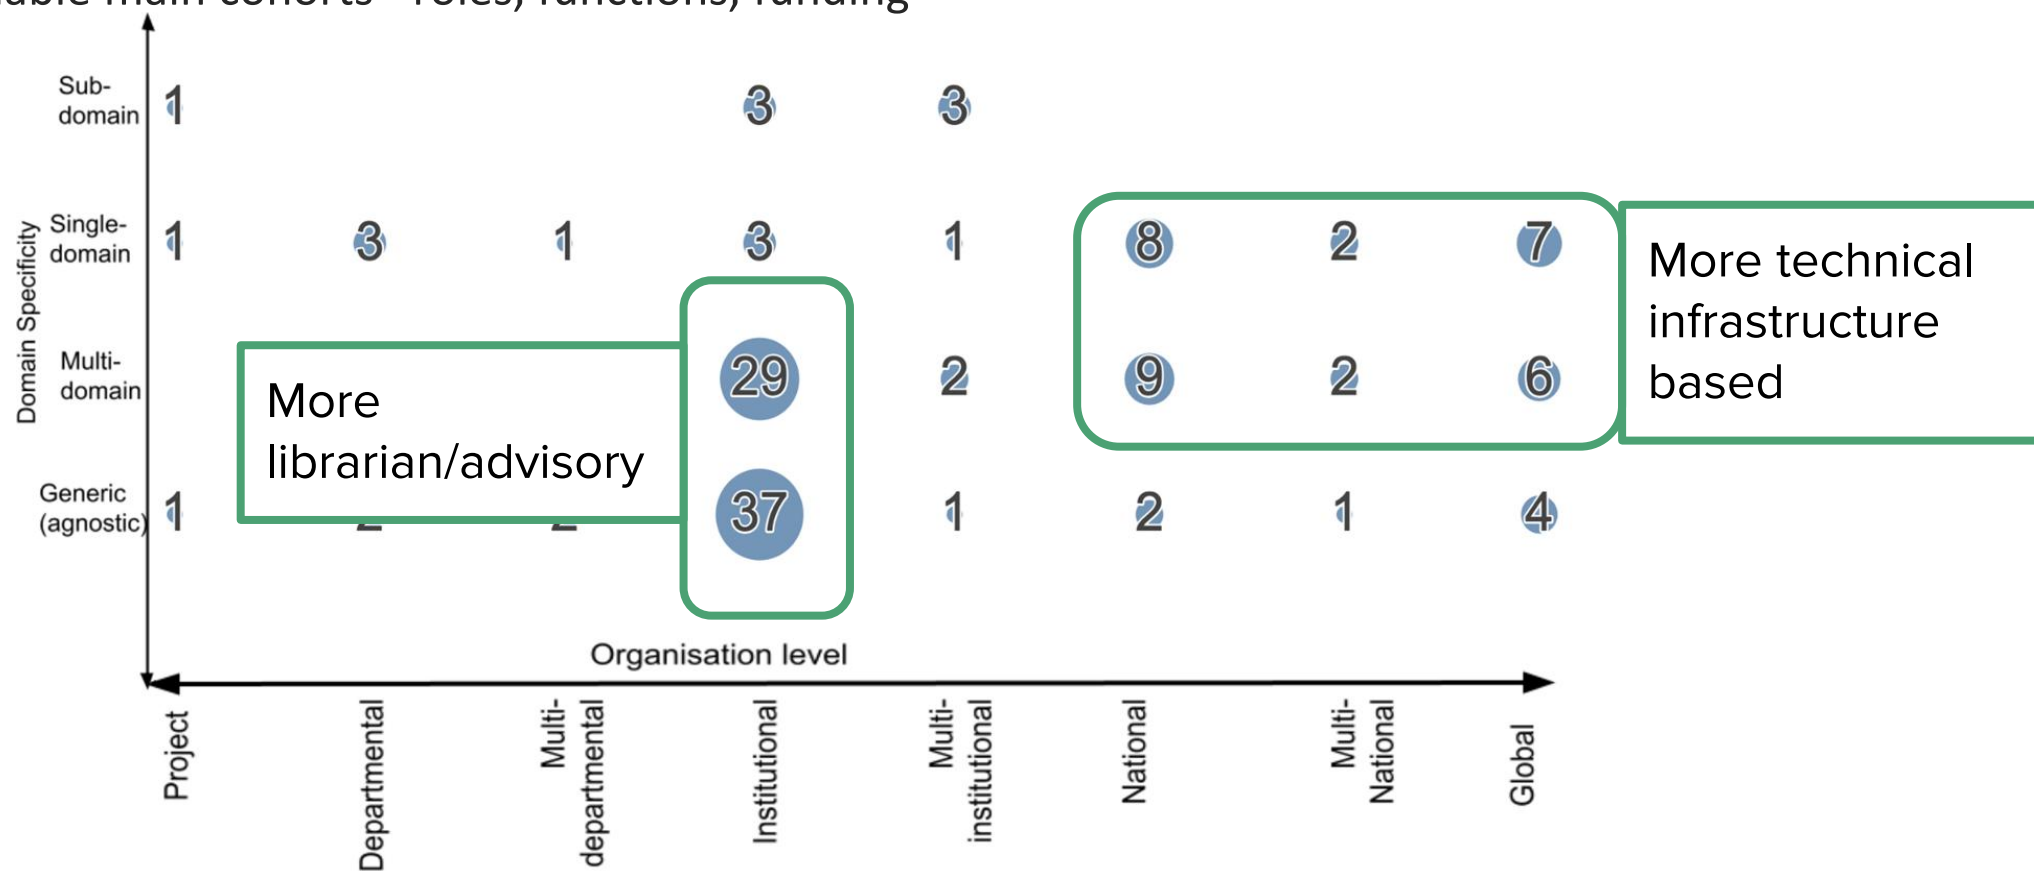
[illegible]

Domain Specificity

Sub-domain

Single-domain

Multi-domain

Generic (agnostic)

1 3 3

1 3 1 3 1 8 2 7

29 2 9 2 6

1 37 1 2 1 4

More librarian/advisory

More technical infrastructure based

Organisation level

Project

Departmental

Multi-departmental

Institutional

Multi-institutional

National

Multi-National

Global